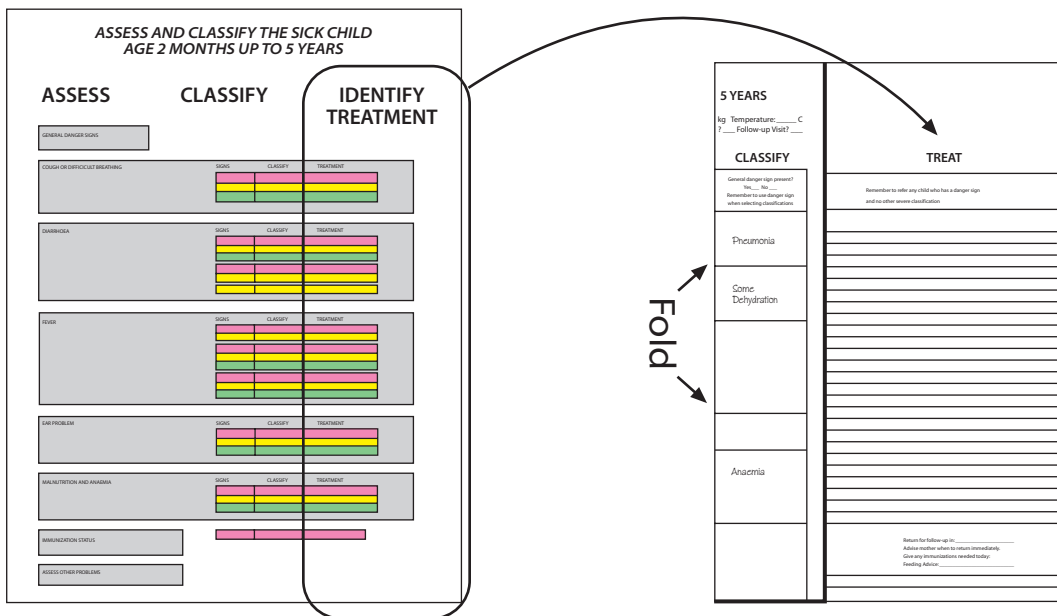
ASSESS AND CLASSIFY THE SICK CHILD
AGE 2 MONTHS UP TO 5 YEARS

ASSESS

CLASSIFY

IDENTIFY TREATMENT

GENERAL DANGER SIGNS

COUGH OR DIFFICULT BREATHING

SIGNS CLASSIFY TREATMENT

DIARRHOEA

SIGNS CLASSIFY TREATMENT

FEVER

SIGNS CLASSIFY TREATMENT

EAR PROBLEM

SIGNS CLASSIFY TREATMENT

MALNUTRITION AND ANAEMIA

SIGNS CLASSIFY TREATMENT

IMMUNIZATION STATUS

ASSESS OTHER PROBLEMS

5 YEARS

kg Temperature:_____ C
? ___ Follow-up Visit? ___

CLASSIFY

TREAT

General danger sign present?
Yes___ No___
Remember to use danger sign when selecting classifications

Remember to refer any child who has a danger sign and no other severe classification

Pneumonia

Some Dehydration

Anaemia

Fold

Return for follow-up in:___________________
Advise mother when to return immediately.
Give any immunizations needed today:
Feeding Advice:___________________